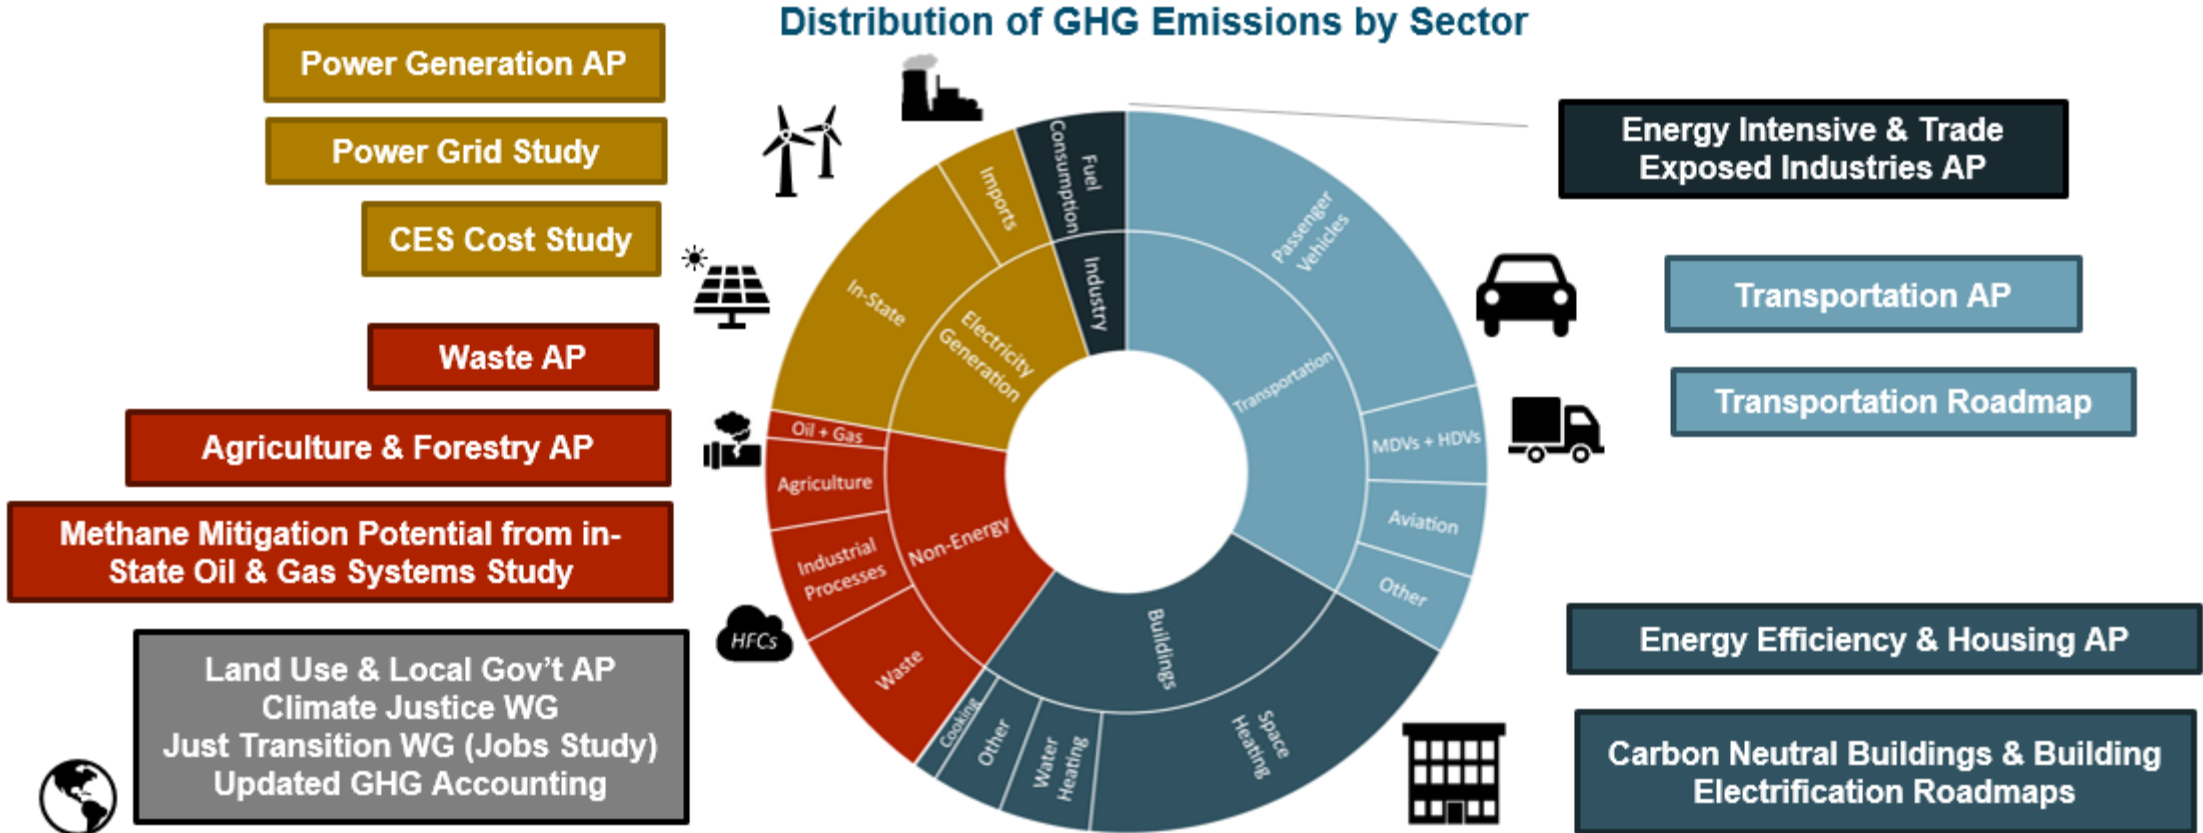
Distribution of GHG Emissions by Sector

Power Generation AP

Power Grid Study

CES Cost Study

Waste AP

Agriculture & Forestry AP

Methane Mitigation Potential from in-State Oil & Gas Systems Study

Land Use & Local Gov't AP
Climate Justice WG
Just Transition WG (Jobs Study)
Updated GHG Accounting

Energy Intensive & Trade Exposed Industries AP

Transportation AP

Transportation Roadmap

Energy Efficiency & Housing AP

Carbon Neutral Buildings & Building Electrification Roadmaps

Fuel Consumption

Industry

Imports

In-State

Electricity Generation

Oil + Gas

Agriculture

Industrial Processes

Non-Energy

Waste

Cooking

Other

Water Heating

Space Heating

Buildings

Transportation

Passenger Vehicles

MDVs + HDVs

Aviation

Other

HFCs